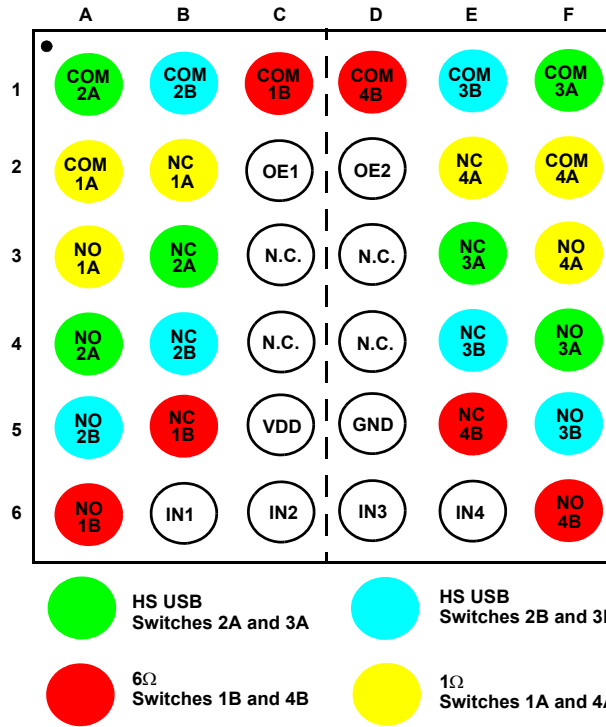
| | A | B | C | D | E | F |
|---|---|---|---|---|---|---|
| 1 | COM 2A | COM 2B | COM 1B | COM 4B | COM 3B | COM 3A |
| 2 | COM 1A | NC 1A | OE1 | OE2 | NC 4A | COM 4A |
| 3 | NO 1A | NC 2A | N.C. | N.C. | NC 3A | NO 4A |
| 4 | NO 2A | NC 2B | N.C. | N.C. | NC 3B | NO 3A |
| 5 | NO 2B | NC 1B | VDD | GND | NC 4B | NO 3B |
| 6 | NO 1B | IN1 | IN2 | IN3 | IN4 | NO 4B |

HS USB
Switches 2A and 3A

HS USB
Switches 2B and 3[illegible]

6Ω
Switches 1B and 4B

1Ω
Switches 1A and 4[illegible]